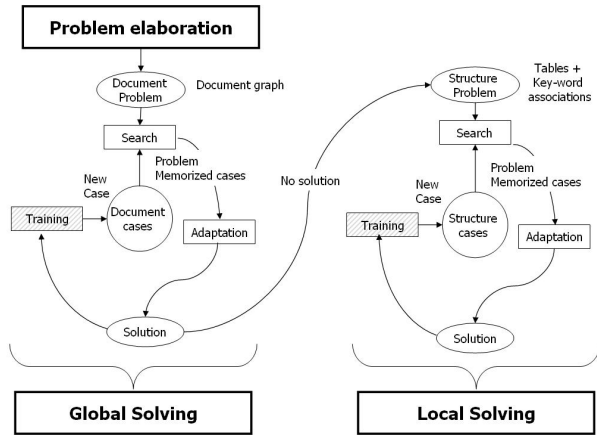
Problem elaboration

Document Problem

Document graph

Search

Problem Memorized cases

New Case

Document cases

Training

Adaptation

Solution

No solution

Structure Problem

Tables + Key-word associations

Search

Problem Memorized cases

New Case

Structure cases

Training

Adaptation

Solution

Global Solving

Local Solving